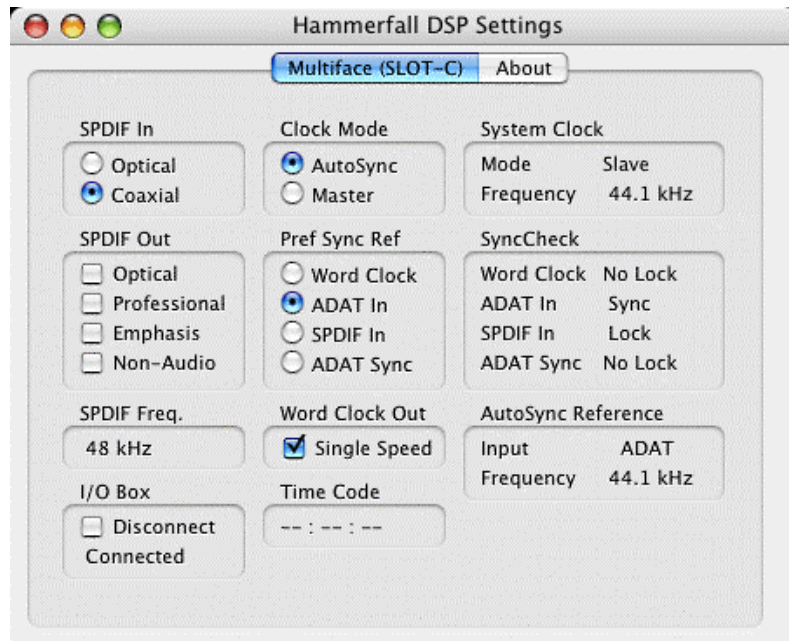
Hammerfall DSP Settings

Multiface (SLOT-C) About

SPDIF In
Optical
Coaxial

Clock Mode
AutoSync
Master

System Clock
Mode Slave
Frequency 44.1 kHz

SPDIF Out
Optical
Professional
Emphasis
Non-Audio

Pref Sync Ref
Word Clock
ADAT In
SPDIF In
ADAT Sync

SyncCheck
Word Clock No Lock
ADAT In Sync
SPDIF In Lock
ADAT Sync No Lock

SPDIF Freq.
48 kHz

Word Clock Out
Single Speed

AutoSync Reference
Input ADAT
Frequency 44.1 kHz

I/O Box
Disconnect
Connected

Time Code
-- : -- : --